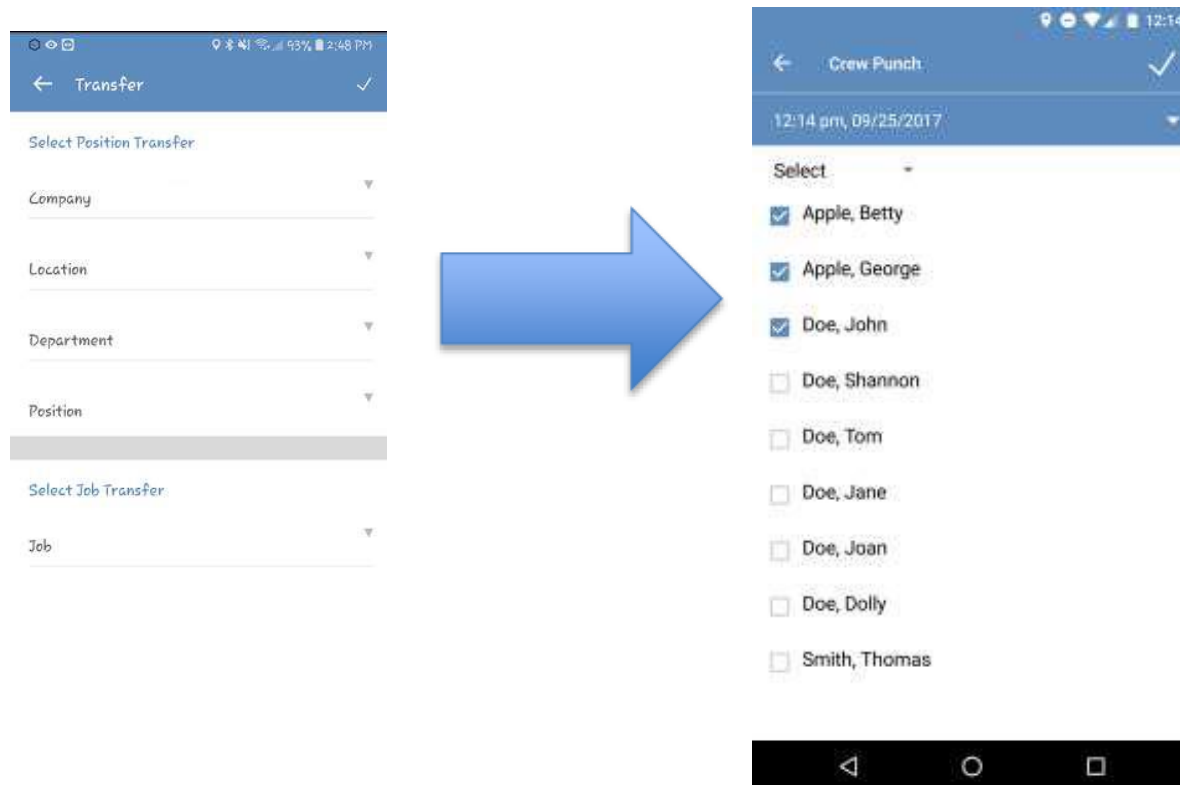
93% 2:48 PM

Transfer

Select Position Transfer

Company

Location

Department

Position

Select Job Transfer

Job

12:14

Crew Punch

12:14 pm, 09/25/2017

Select

Apple, Betty

Apple, George

Doe, John

Doe, Shannon

Doe, Tom

Doe, Jane

Doe, Joan

Doe, Dolly

Smith, Thomas